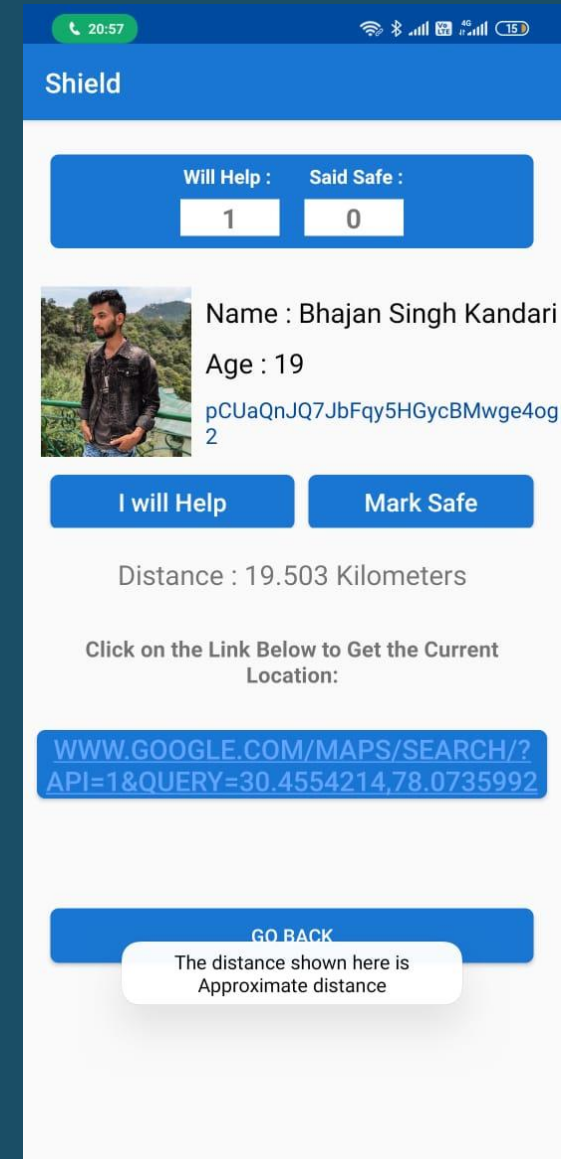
20:57

15

Shield

Will Help :
1

Said Safe :
0

Name : Bhajan Singh Kandari

Age : 19

pCUaQnJQ7JbFqy5HGycBMwge4og2

I will Help

Mark Safe

Distance : 19.503 Kilometers

Click on the Link Below to Get the Current Location:

WWW.GOOGLE.COM/MAPS/SEARCH/?API=1&QUERY=30.4554214,78.0735992

GO BACK

The distance shown here is Approximate distance